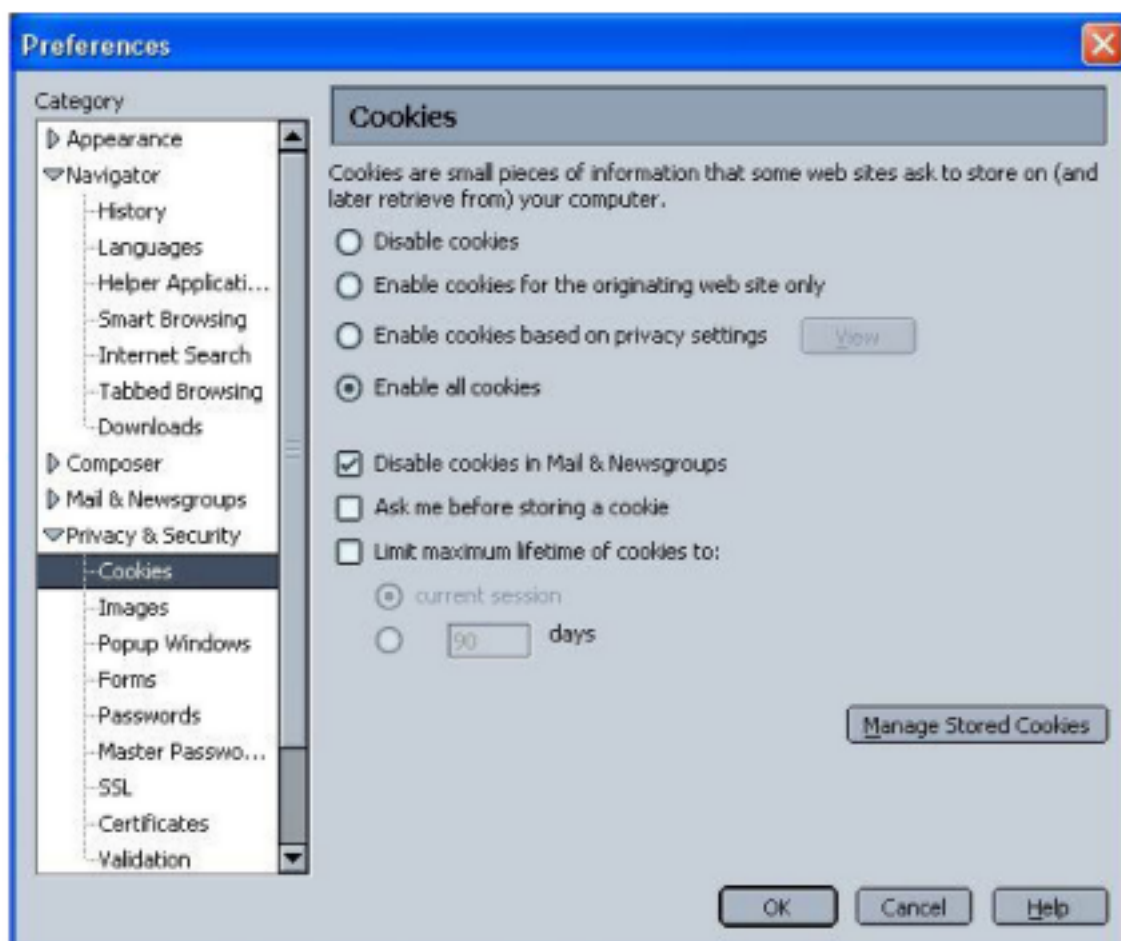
Preferences

Category
Appearance
Navigator
History
Languages
Helper Applicati...
Smart Browsing
Internet Search
Tabbed Browsing
Downloads
Composer
Mail & Newsgroups
Privacy & Security
Cookies
Images
Popup Windows
Forms
Passwords
Master Passwo...
SSL
Certificates
Validation

Cookies

Cookies are small pieces of information that some web sites ask to store on (and later retrieve from) your computer.

Disable cookies
Enable cookies for the originating web site only
Enable cookies based on privacy settings
View
Enable all cookies

Disable cookies in Mail & Newsgroups
Ask me before storing a cookie
Limit maximum lifetime of cookies to:
current session
90 days

Manage Stored Cookies

OK
Cancel
Help